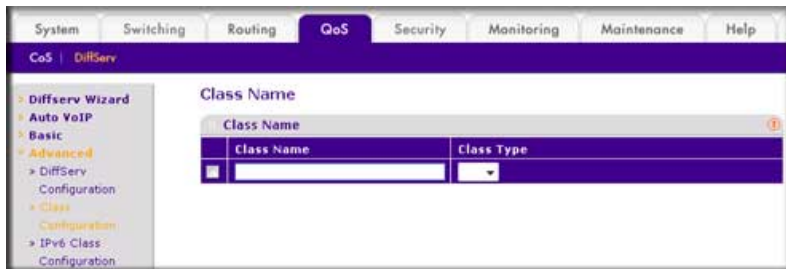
System Switching Routing QoS Security Monitoring Maintenance Help

CoS | DiffServ

Diffserv Wizard
Auto VoIP
Basic
Advanced
» DiffServ Configuration
» Class Configuration
» IPv6 Class Configuration

Class Name

Class Name

| | Class Name | Class Type |
|---|---|---|
| | | |